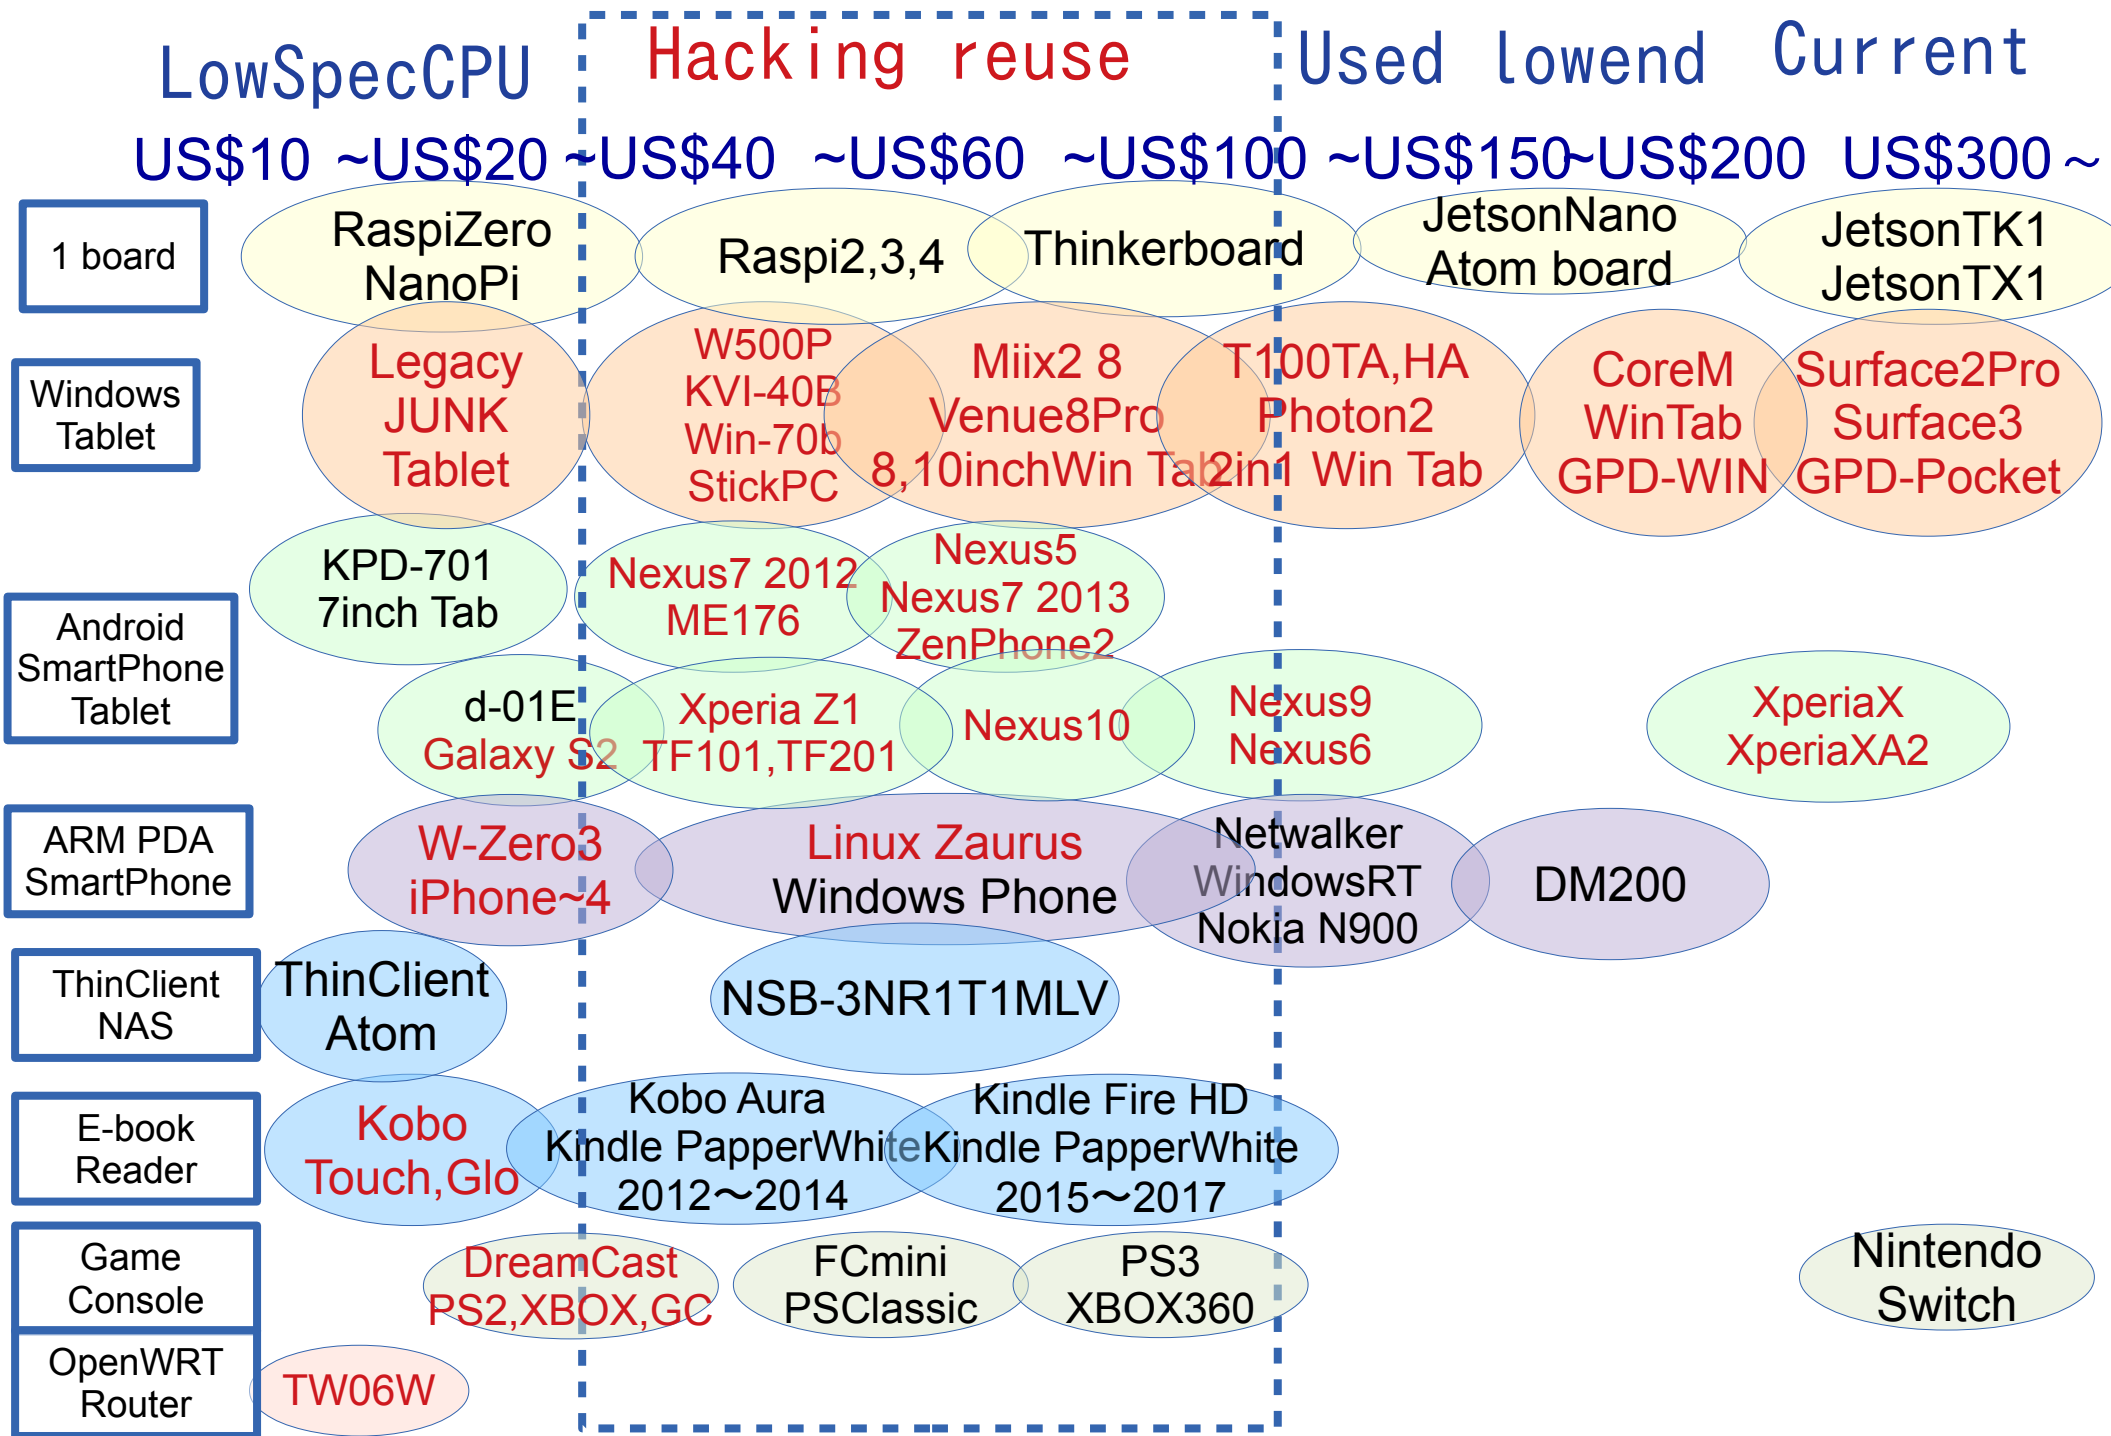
LowSpecCPU Hacking reuse Used lowend Current

US$10 ~US\$20 ~US\$40 ~US\$60 ~US\$100 ~US\$150~US\$200 US\$300~

1 board

RaspiZero NanoPi

Raspi2,3,4

Thinkerboard

JetsonNano Atom board

JetsonTK1 JetsonTX1

Windows Tablet

Legacy JUNK Tablet

W500P KVI-40B Win-70b StickPC

Miix2 8 Venue8Pro 8,10inchWin Tab

T100TA,HA Photon2 2in1 Win Tab

CoreM WinTab GPD-WIN

Surface2Pro Surface3 GPD-Pocket

KPD-701 7inch Tab

Nexus7 2012 ME176

Nexus5 Nexus7 2013 ZenPhone2

Android SmartPhone Tablet

d-01E Galaxy S2

Xperia Z1 TF101,TF201

Nexus10

Nexus9 Nexus6

XperiaX XperiaXA2

ARM PDA SmartPhone

W-Zero3 iPhone~4

Linux Zaurus Windows Phone

Netwalker WindowsRT Nokia N900

DM200

ThinClient NAS

ThinClient Atom

NSB-3NR1T1MLV

E-book Reader

Kobo Touch,Glo

Kobo Aura Kindle PapperWhite 2012～2014

Kindle Fire HD Kindle PapperWhite 2015～2017

Game Console

DreamCast PS2,XBOX,GC

FCmini PSClassic

PS3 XBOX360

Nintendo Switch

OpenWRT Router

TW06W